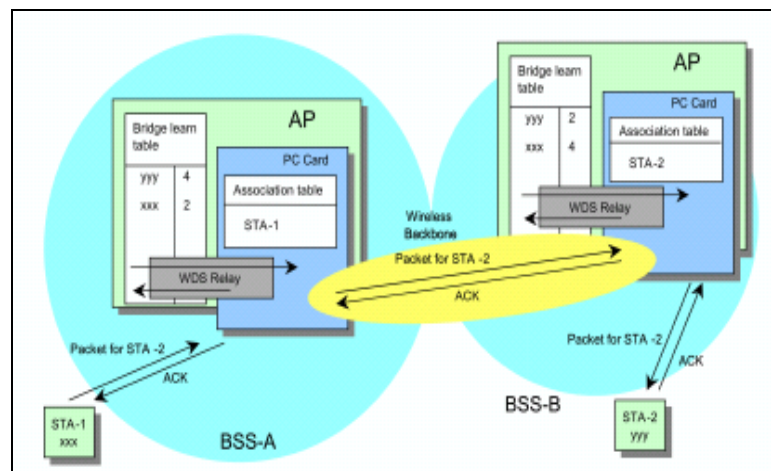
AP

Bridge learn table

| yyy | 4 |
|---|---|
| xxx | 2 |

PC Card

Association table

STA-1

WDS Relay

Packet for STA -2

ACK

STA-1
xxx

BSS-A

Wireless Backbone

Packet for STA -2

ACK

AP

Bridge learn table

| yyy | 2 |
|---|---|
| xxx | 4 |

PC Card

Association table

STA-2

WDS Relay

Packet for STA -2

ACK

STA-2
yyy

BSS-B